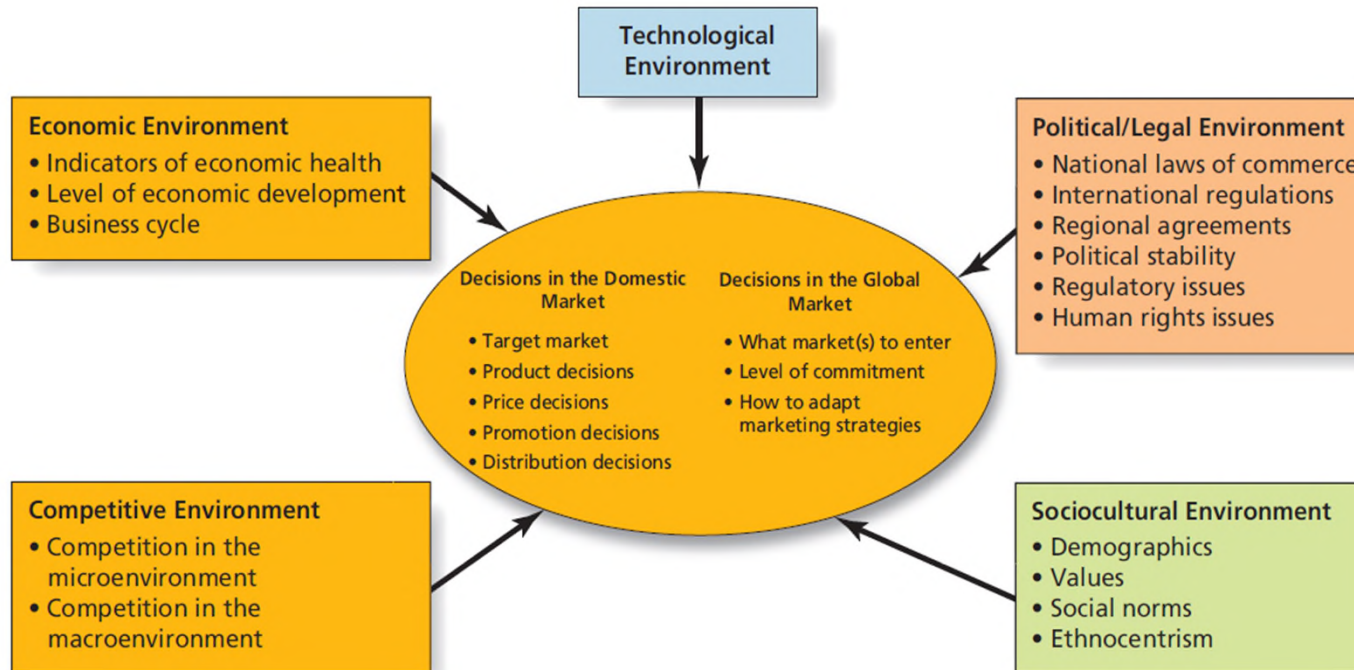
Technological Environment

Economic Environment
• Indicators of economic health
• Level of economic development
• Business cycle

Political/Legal Environment
• National laws of commerce
• International regulations
• Regional agreements
• Political stability
• Regulatory issues
• Human rights issues

Decisions in the Domestic Market
• Target market
• Product decisions
• Price decisions
• Promotion decisions
• Distribution decisions

Decisions in the Global Market
• What market(s) to enter
• Level of commitment
• How to adapt marketing strategies

Competitive Environment
• Competition in the microenvironment
• Competition in the macroenvironment

Sociocultural Environment
• Demographics
• Values
• Social norms
• Ethnocentrism